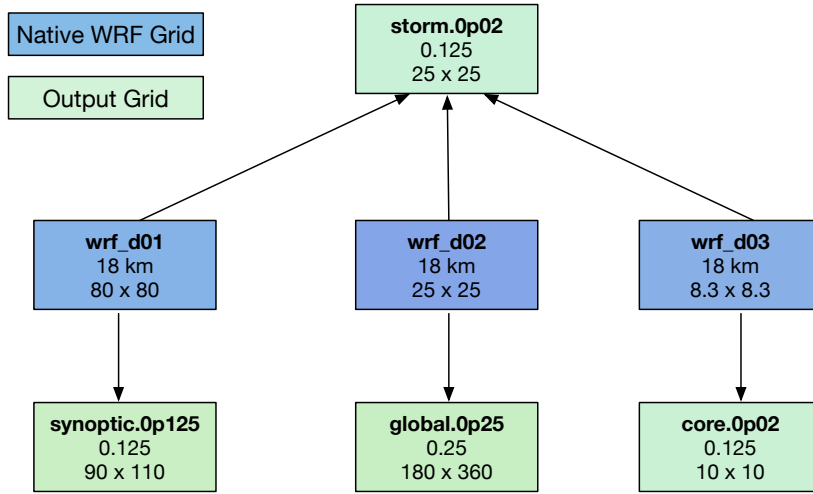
Native WRF Grid

Output Grid

**storm.0p02**
0.125
25 x 25

**wrf_d01**
18 km
80 x 80

**wrf_d02**
18 km
25 x 25

**wrf_d03**
18 km
8.3 x 8.3

**synoptic.0p125**
0.125
90 x 110

**global.0p25**
0.25
180 x 360

**core.0p02**
0.125
10 x 10